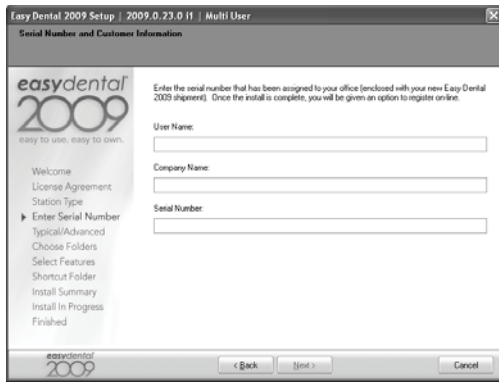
Easy Dental 2009 Setup | 2009.0.23.0 f1 | Multi User

Serial Number and Customer Information

easydental 2009

easy to use. easy to own.

Welcome
License Agreement
Station Type
Enter Serial Number
Typical/Advanced
Choose Folders
Select Features
Shortcut Folder
Install Summary
Install In Progress
Finished

Enter the serial number that has been assigned to your office (enclosed with your new Easy Dental 2009 shipment). Once the install is complete, you will be given an option to register on-line.

User Name:

Company Name:

Serial Number:

easydental 2009

< Back

Next >

Cancel